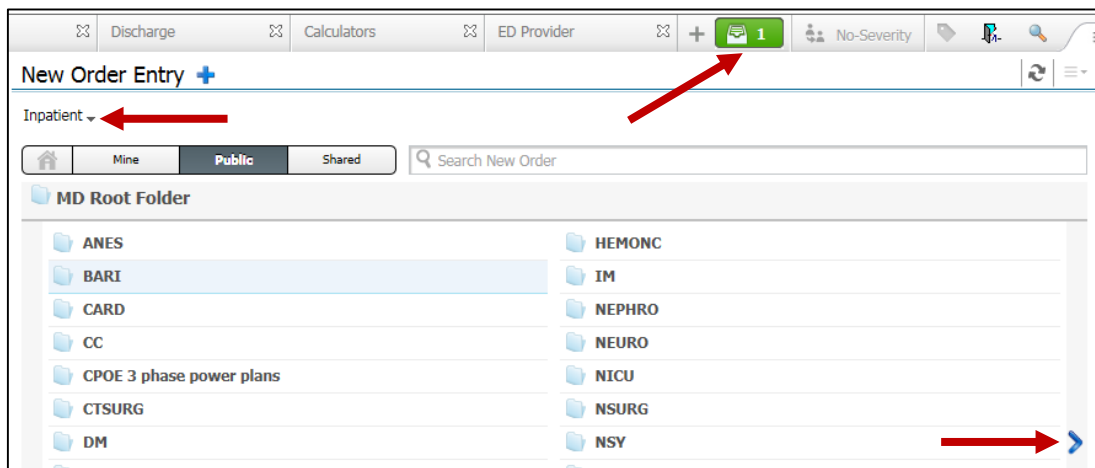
Discharge | Calculators | ED Provider | + | 1 | No-Severity

New Order Entry

Inpatient

Mine | Public | Shared

Search New Order

MD Root Folder

ANES
BARI
CARD
CC
CPOE 3 phase power plans
CTSURG
DM

HEMONC
IM
NEPHRO
NEURO
NICU
NSURG
NSY